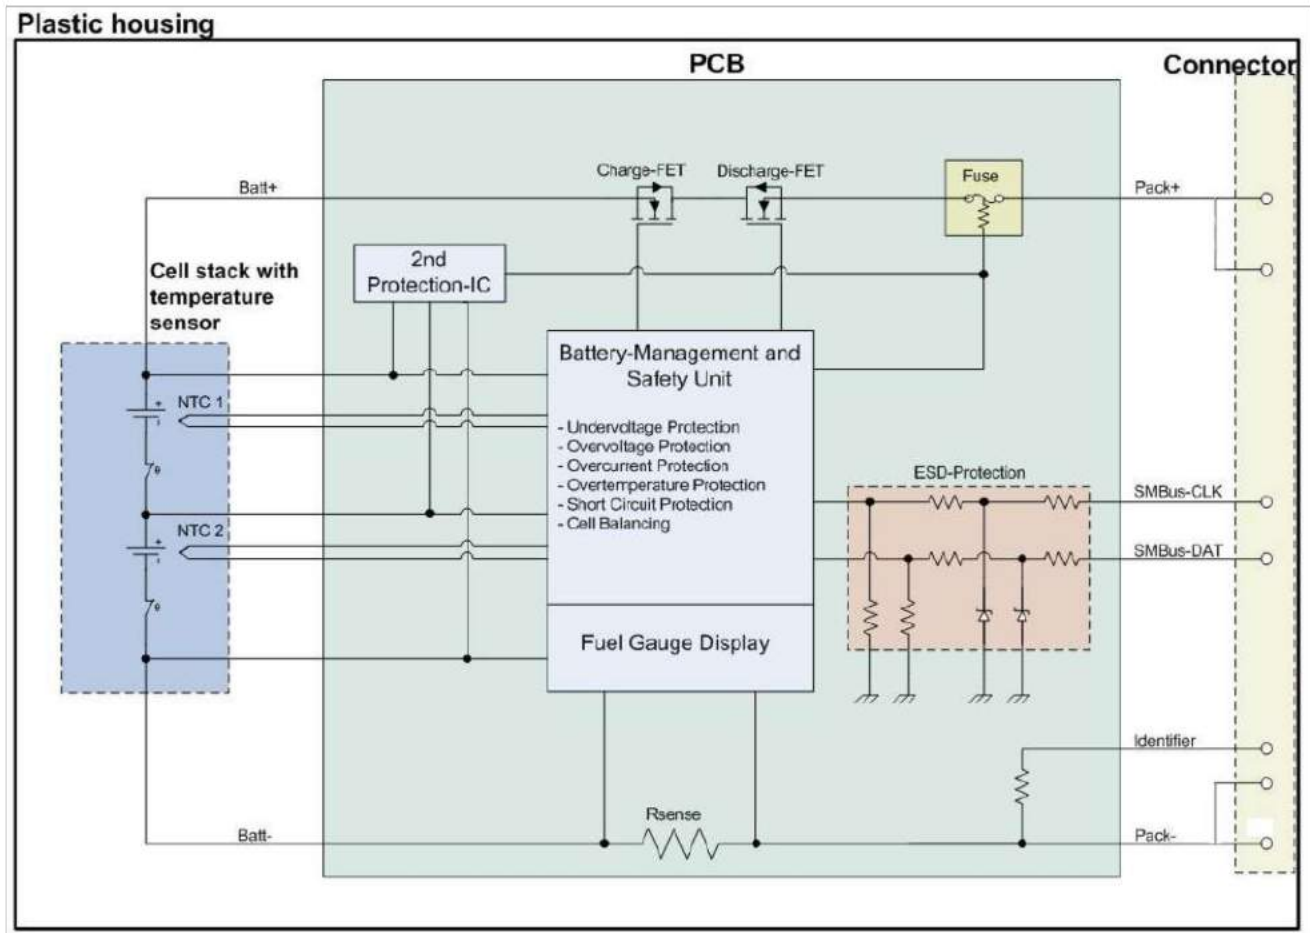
Plastic housing

PCB

Connector

Batt+

Charge-FET

Discharge-FET

Fuse

Pack+

2nd Protection-IC

Cell stack with temperature sensor

Battery-Management and Safety Unit

NTC 1

- Undervoltage Protection
- Overvoltage Protection
- Overcurrent Protection
- Overtemperature Protection
- Short Circuit Protection
- Cell Balancing

ESD-Protection

SMBus-CLK

NTC 2

SMBus-DAT

Fuel Gauge Display

Identifier

Rsense

Batt-

Pack-